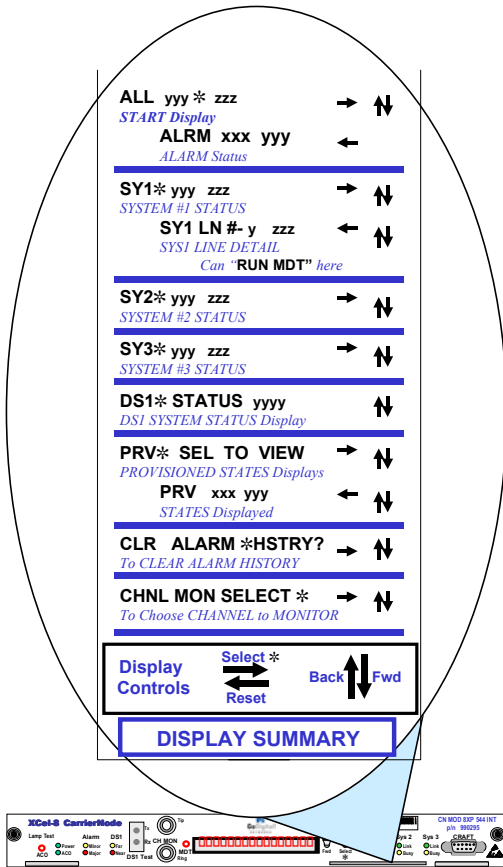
ALL yyy ✻ zzz
START Display

ALRM xxx yyy
ALARM Status

SY1✻ yyy zzz
SYSTEM #1 STATUS

SY1 LN #- y zzz
SYS1 LINE DETAIL
Can "RUN MDT" here

SY2✻ yyy zzz
SYSTEM #2 STATUS

SY3✻ yyy zzz
SYSTEM #3 STATUS

DS1✻ STATUS yyyy
DS1 SYSTEM STATUS Display

PRV✻ SEL TO VIEW
PROVISIONED STATES Displays

PRV xxx yyy
STATES Displayed

CLR ALARM ✻HSTRY?
To CLEAR ALARM HISTORY

CHNL MON SELECT ✻
To Choose CHANNEL to MONITOR

Display Controls
Select ✻
Reset
Back
Fwd

DISPLAY SUMMARY

XCel-8 CarrierNode
Lamp Test
ACO
Alarm
Power
ACO
Minor
Major
DS1
Far
Near
DS1 Test
Tx
Rx
CH MON
Tip
MDT
Ring
Fwd
Select ✻
Sys 2
Link
Busy
Sys 3
Link
Busy
CN MOD 8XP 544 INT
p/n 990295
CRAFT